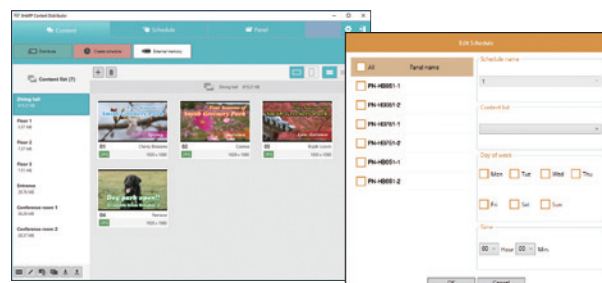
SHARP Content Distributor

Content
Schedule
Panel

Distribute
Create schedule
External memory

Content list (7)

Dining hall
Floor 1
Floor 2
Floor 3
Entrance
Conference room 1
Conference room 2

Dining hall

01 Cherry Blossoms
1920 x 1080

02
Sweet Memory Park
Cosmos
1920 x 1080

03
Sweet Memory Park
Bright autumn
1920 x 1080

04
Dog park open!!
Newcomer
1920 x 1080

Edit Schedule

All
Panel name
PN-HB851-1
PN-HB851-2
PN-HB751-1
PN-HB751-2
PN-HB651-1
PN-HB651-2

Schedule name
1

Content list

Day of week
Mon
Tue
Wed
Thu
Fri
Sat
Sun

Time
00 Hour 00 Min.

OK
Cancel